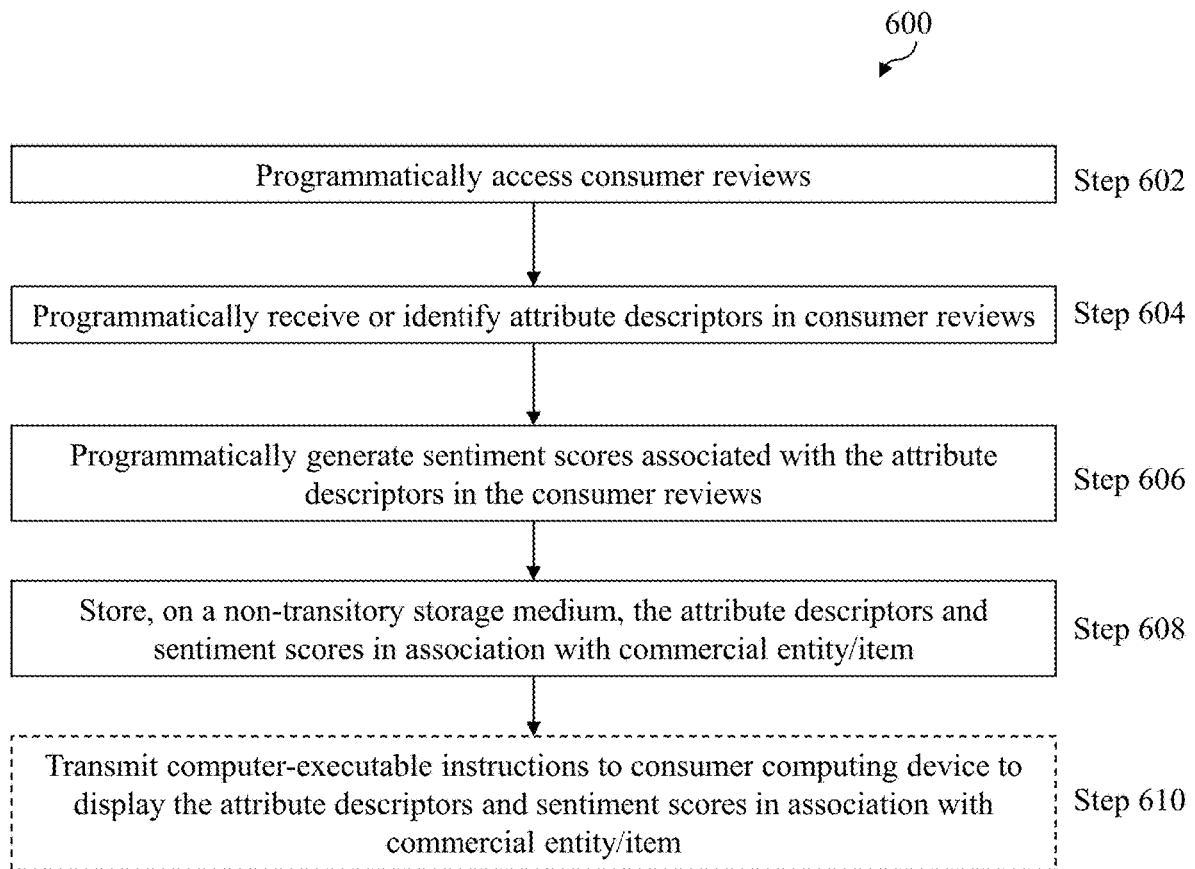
600

Programmatically access consumer reviews

Step 602

Programmatically receive or identify attribute descriptors in consumer reviews

Step 604

Programmatically generate sentiment scores associated with the attribute descriptors in the consumer reviews

Step 606

Store, on a non-transitory storage medium, the attribute descriptors and sentiment scores in association with commercial entity/item

Step 608

Transmit computer-executable instructions to consumer computing device to display the attribute descriptors and sentiment scores in association with commercial entity/item

Step 610